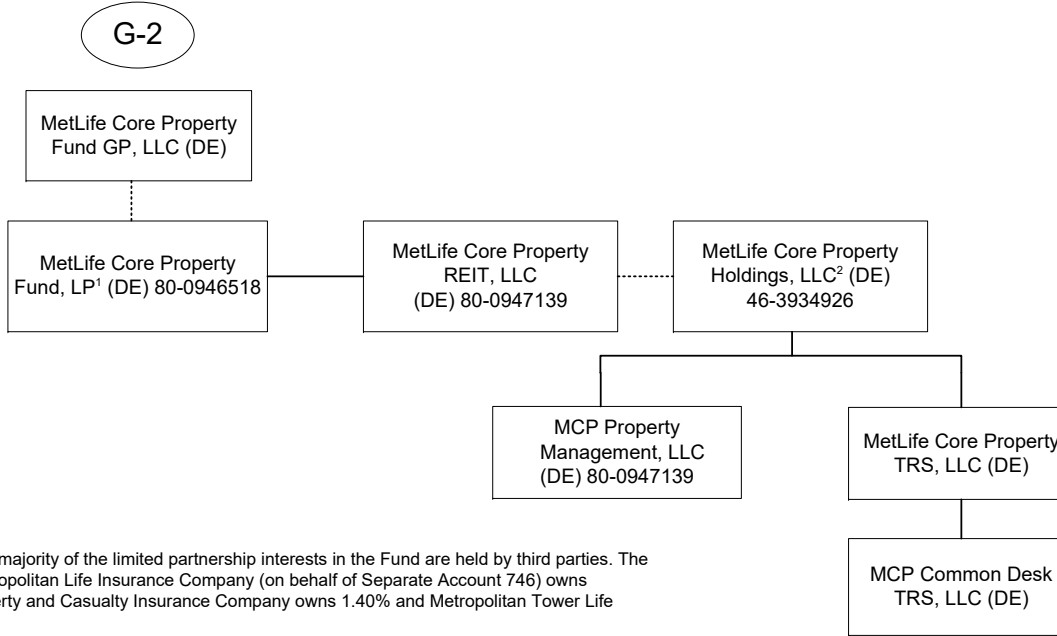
G-2

MetLife Core Property Fund GP, LLC (DE)

MetLife Core Property Fund, LP$^1$ (DE) 80-0946518

MetLife Core Property REIT, LLC (DE) 80-0947139

MetLife Core Property Holdings, LLC$^2$ (DE) 46-3934926

MCP Property Management, LLC (DE) 80-0947139

MetLife Core Property TRS, LLC (DE)

MCP Common Desk TRS, LLC (DE)

majority of the limited partnership interests in the Fund are held by third parties. The opolitan Life Insurance Company (on behalf of Separate Account 746) owns erty and Casualty Insurance Company owns 1.40% and Metropolitan Tower Life